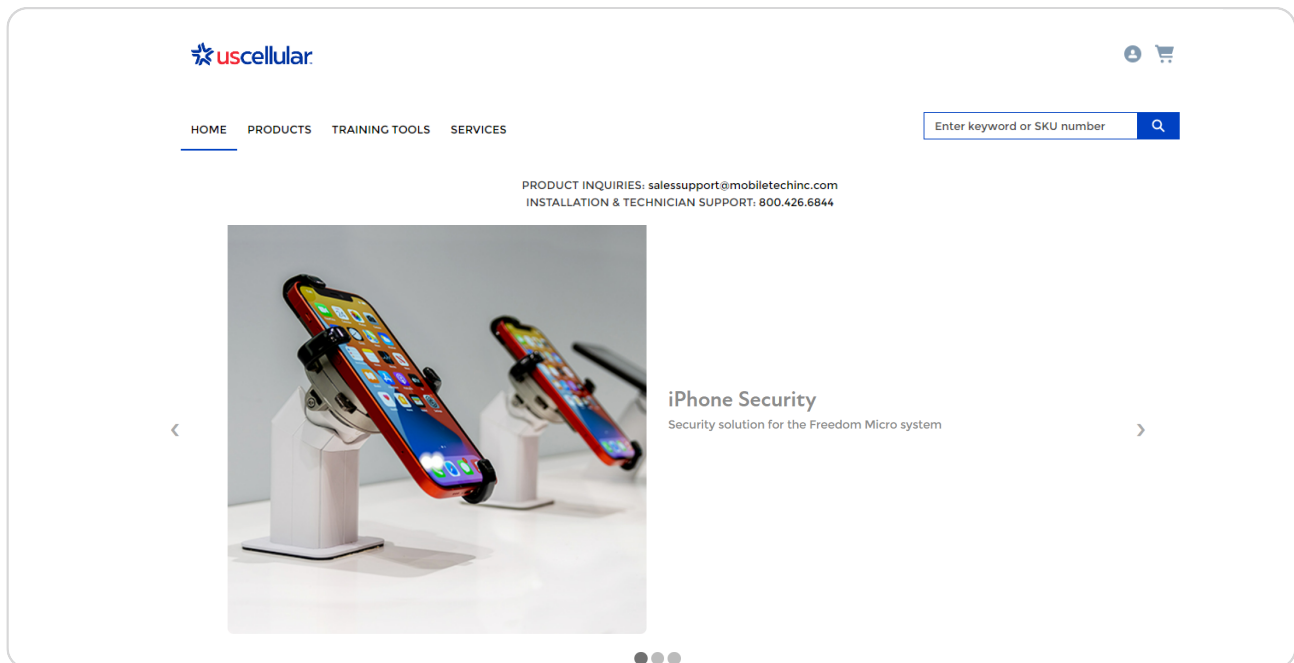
uscellular

HOME PRODUCTS TRAINING TOOLS SERVICES

Enter keyword or SKU number

PRODUCT INQUIRIES: salessupport@mobiletechinc.com
INSTALLATION & TECHNICIAN SUPPORT: 800.426.6844

‹

iPhone Security
Security solution for the Freedom Micro system

›